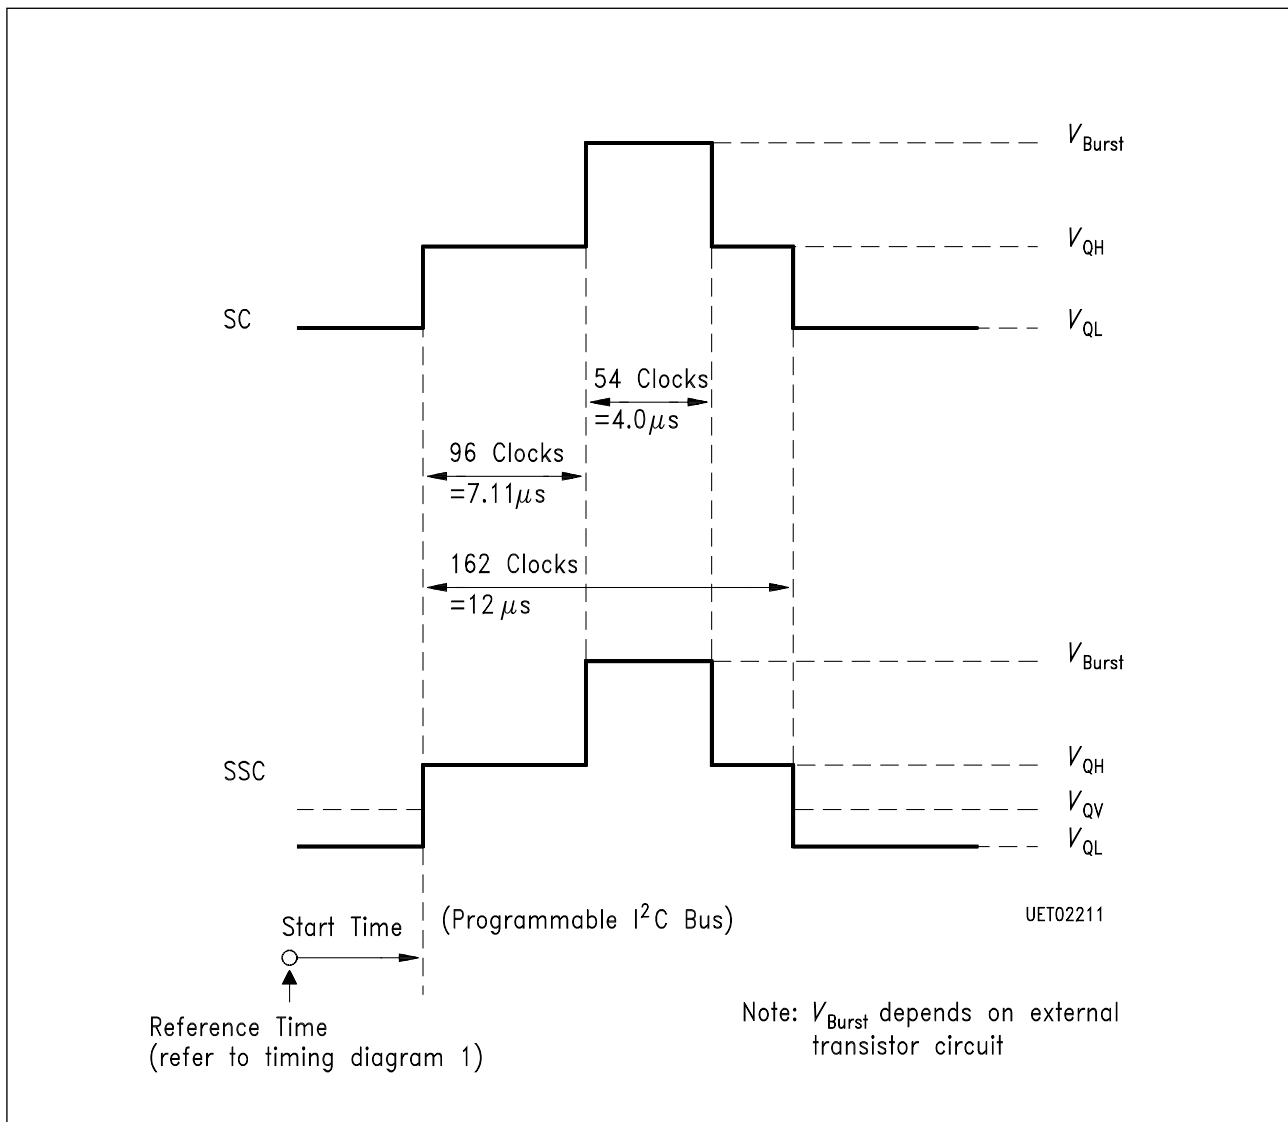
$V_{Burst}$

$V_{QH}$

SC

$V_{QL}$

54 Clocks
=4.0$\mu$s

96 Clocks
=7.11$\mu$s

162 Clocks
=12$\mu$s

$V_{Burst}$

SSC

$V_{QH}$

$V_{QV}$

$V_{QL}$

Start Time

(Programmable $I^2C$ Bus)

UET02211

Reference Time
(refer to timing diagram 1)

Note: $V_{Burst}$ depends on external transistor circuit